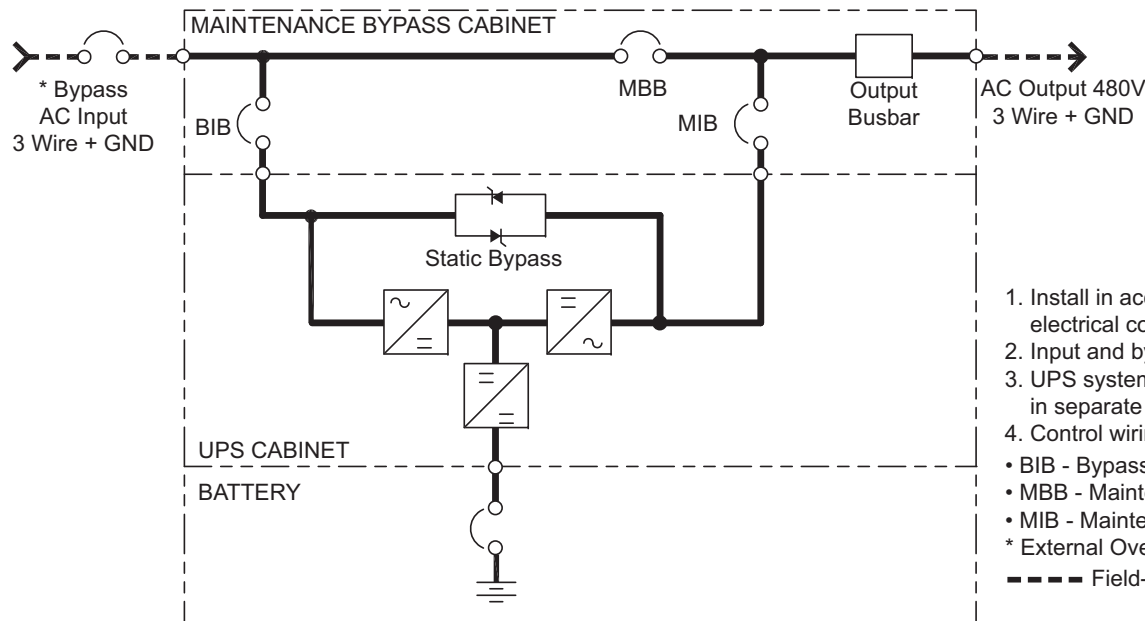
MAINTENANCE BYPASS CABINET

* Bypass AC Input 3 Wire + GND

BIB

MBB

MIB

Output Busbar

AC Output 480V 3 Wire + GND

Static Bypass

UPS CABINET

BATTERY

1. Install in ac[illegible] electrical co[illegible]
2. Input and b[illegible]
3. UPS system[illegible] in separate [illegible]
4. Control wiri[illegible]
• BIB - Bypass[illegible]
• MBB - Maint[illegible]
• MIB - Mainte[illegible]
* External Ove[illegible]
Field-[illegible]